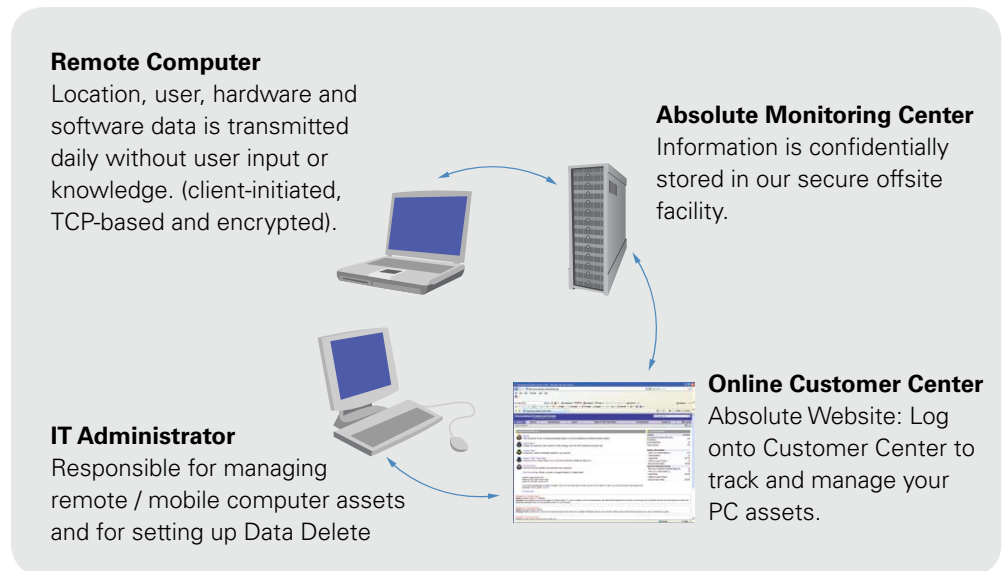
**Remote Computer**
Location, user, hardware and software data is transmitted daily without user input or knowledge. (client-initiated, TCP-based and encrypted).

**Absolute Monitoring Center**
Information is confidentially stored in our secure offsite facility.

**Online Customer Center**
Absolute Website: Log onto Customer Center to track and manage your PC assets.

**IT Administrator**
Responsible for managing remote / mobile computer assets and for setting up Data Delete